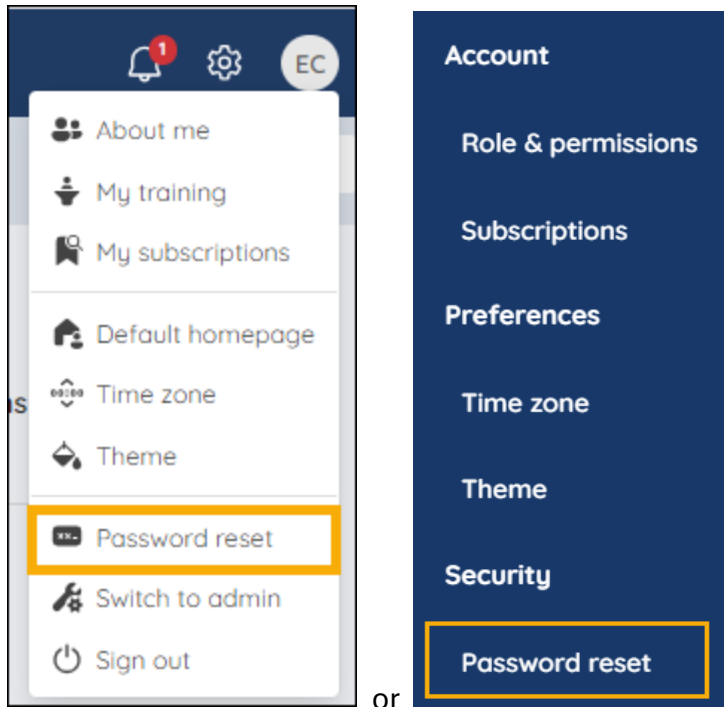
1
EC
About me
My training
My subscriptions
Default homepage
Time zone
Theme
Password reset
Switch to admin
Sign out

or

Account
Role & permissions
Subscriptions
Preferences
Time zone
Theme
Security
Password reset